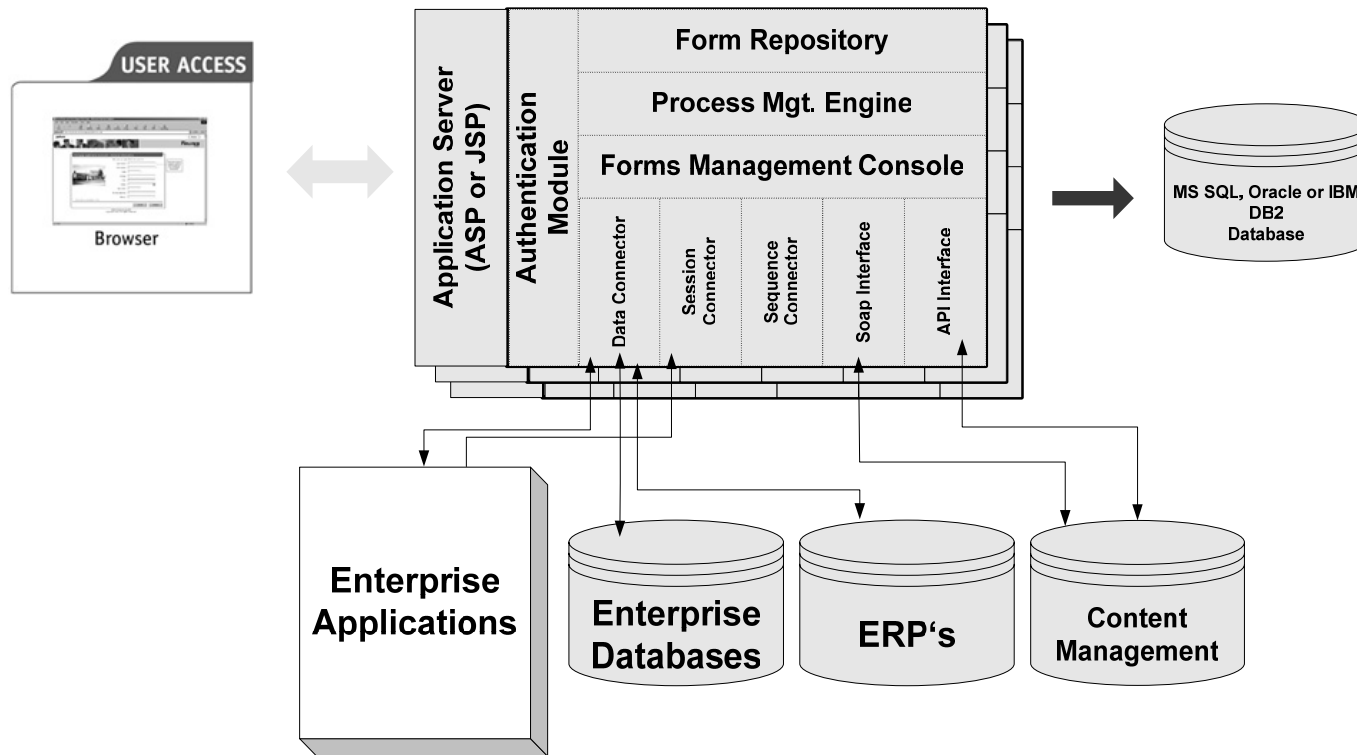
USER ACCESS

Browser

Application Server (ASP or JSP)

Authentication Module

Form Repository

Process Mgt. Engine

Forms Management Console

Data Connector

Session Connector

Sequence Connector

Soap Interface

API Interface

MS SQL, Oracle or IBM DB2 Database

Enterprise Applications

Enterprise Databases

ERP‘s

Content Management